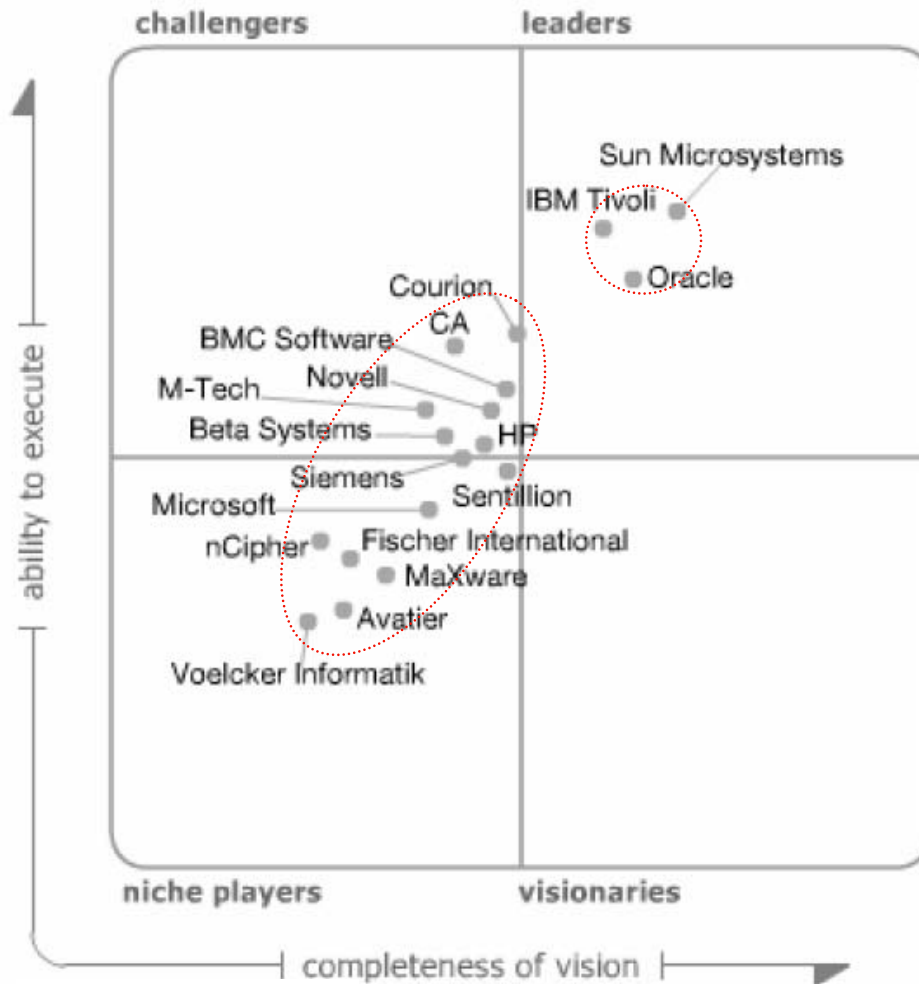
challengers

leaders

Sun Microsystems

IBM Tivoli

Oracle

Courion

CA

BMC Software

Novell

M-Tech

Beta Systems

HP

Siemens

Sentillion

Microsoft

nCipher

Fischer International

MaXware

Avatier

Voelcker Informatik

ability to execute

niche players

visionaries

completeness of vision